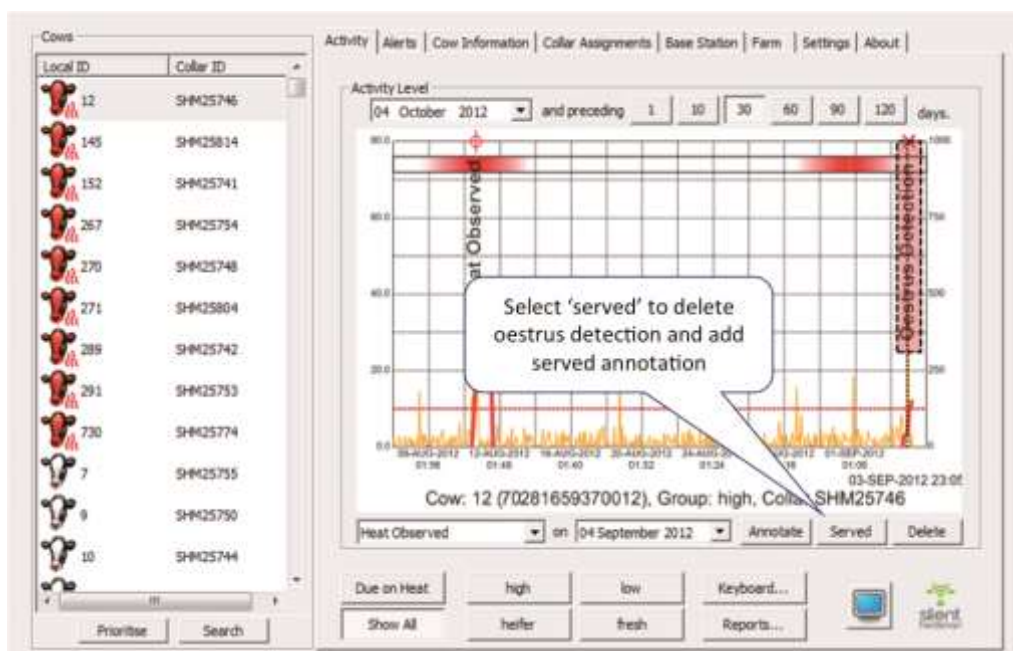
Cows

| Local ID | Collar ID |
|---|---|
| 12 | SHM25746 |
| 145 | SHM25814 |
| 152 | SHM25741 |
| 267 | SHM25754 |
| 270 | SHM25748 |
| 271 | SHM25804 |
| 289 | SHM25742 |
| 291 | SHM25753 |
| 730 | SHM25774 |
| 7 | SHM25755 |
| 9 | SHM25750 |
| 10 | SHM25744 |

Prioritise Search

Activity | Alerts | Cow Information | Collar Assignments | Base Station | Farm | Settings | About

Activity Level

04 October 2012 and preceding 1 10 30 60 90 120 days.

80.0
60.0
40.0
20.0
0.0

1000
750
500
250
0

Heat Observed

Oestrus Detection

Select 'served' to delete oestrus detection and add served annotation

09-AUG-2012 01:56 | 12-AUG-2012 01:48 | 16-AUG-2012 01:40 | 20-AUG-2012 01:32 | 24-AUG-2012 01:24 | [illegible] | 01-SEP-2012 01:08

03-SEP-2012 23:05

Cow: 12 (70281659370012), Group: high, Collar SHM25746

Heat Observed on 04 September 2012 Annotate Served Delete

Due on Heat high low Keyboard...

Show All heifer fresh Reports...

silent herdsman